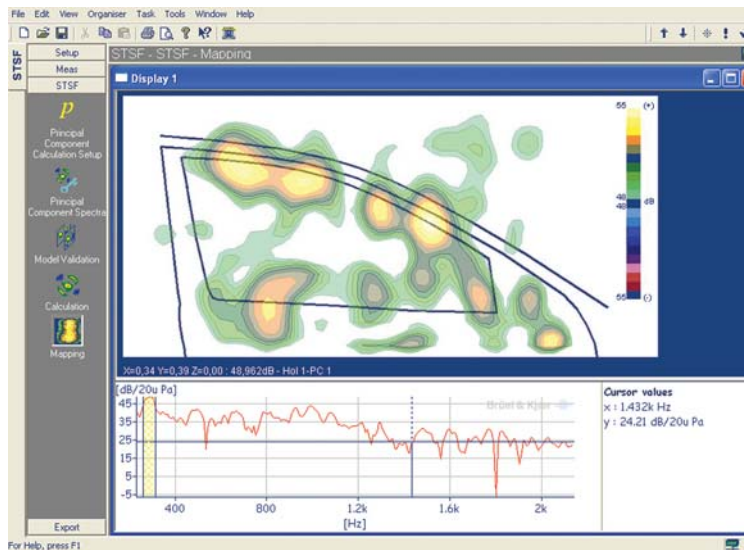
File Edit View Organiser Task Tools Window Help

STSF

Setup

Meas

STSF

P

Principal Component Calculation Setup

Principal Component Spectra

Model Validation

Calculation

Mapping

Export

STSF - STSF - Mapping

Display 1

55 (+)

48
48 dB

55 (-)

X=0,34 Y=0,39 Z=0,00 : 48,962dB - Hol 1-PC 1

[dB/20u Pa]

45
35
25
15
5
-5

400 800 1.2k 1.6k 2k

[Hz]

Brüel & Kjær

Cursor values
x : 1.432k Hz
y : 24.21 dB/20u Pa

For Help, press F1